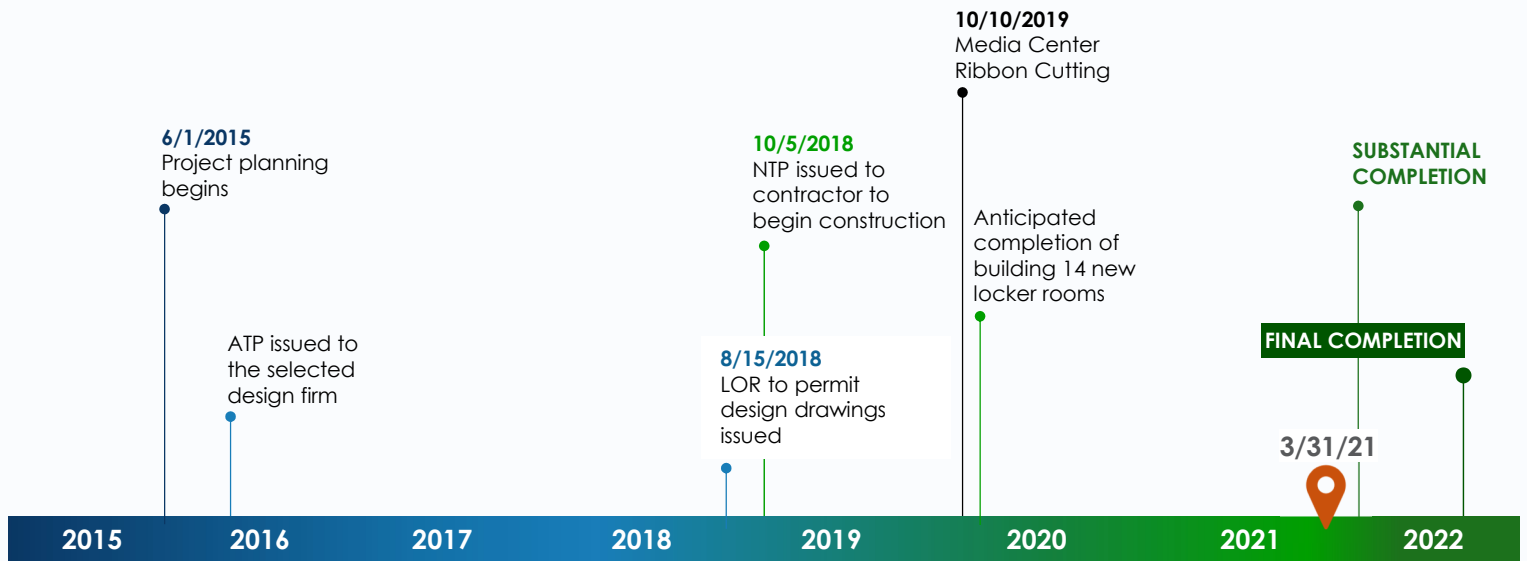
6/1/2015
Project planning begins

ATP issued to the selected design firm

10/5/2018
NTP issued to contractor to begin construction

8/15/2018
LOR to permit design drawings issued

10/10/2019
Media Center Ribbon Cutting

Anticipated completion of building 14 new locker rooms

SUBSTANTIAL COMPLETION

FINAL COMPLETION

3/31/21

2015 2016 2017 2018 2019 2020 2021 2022